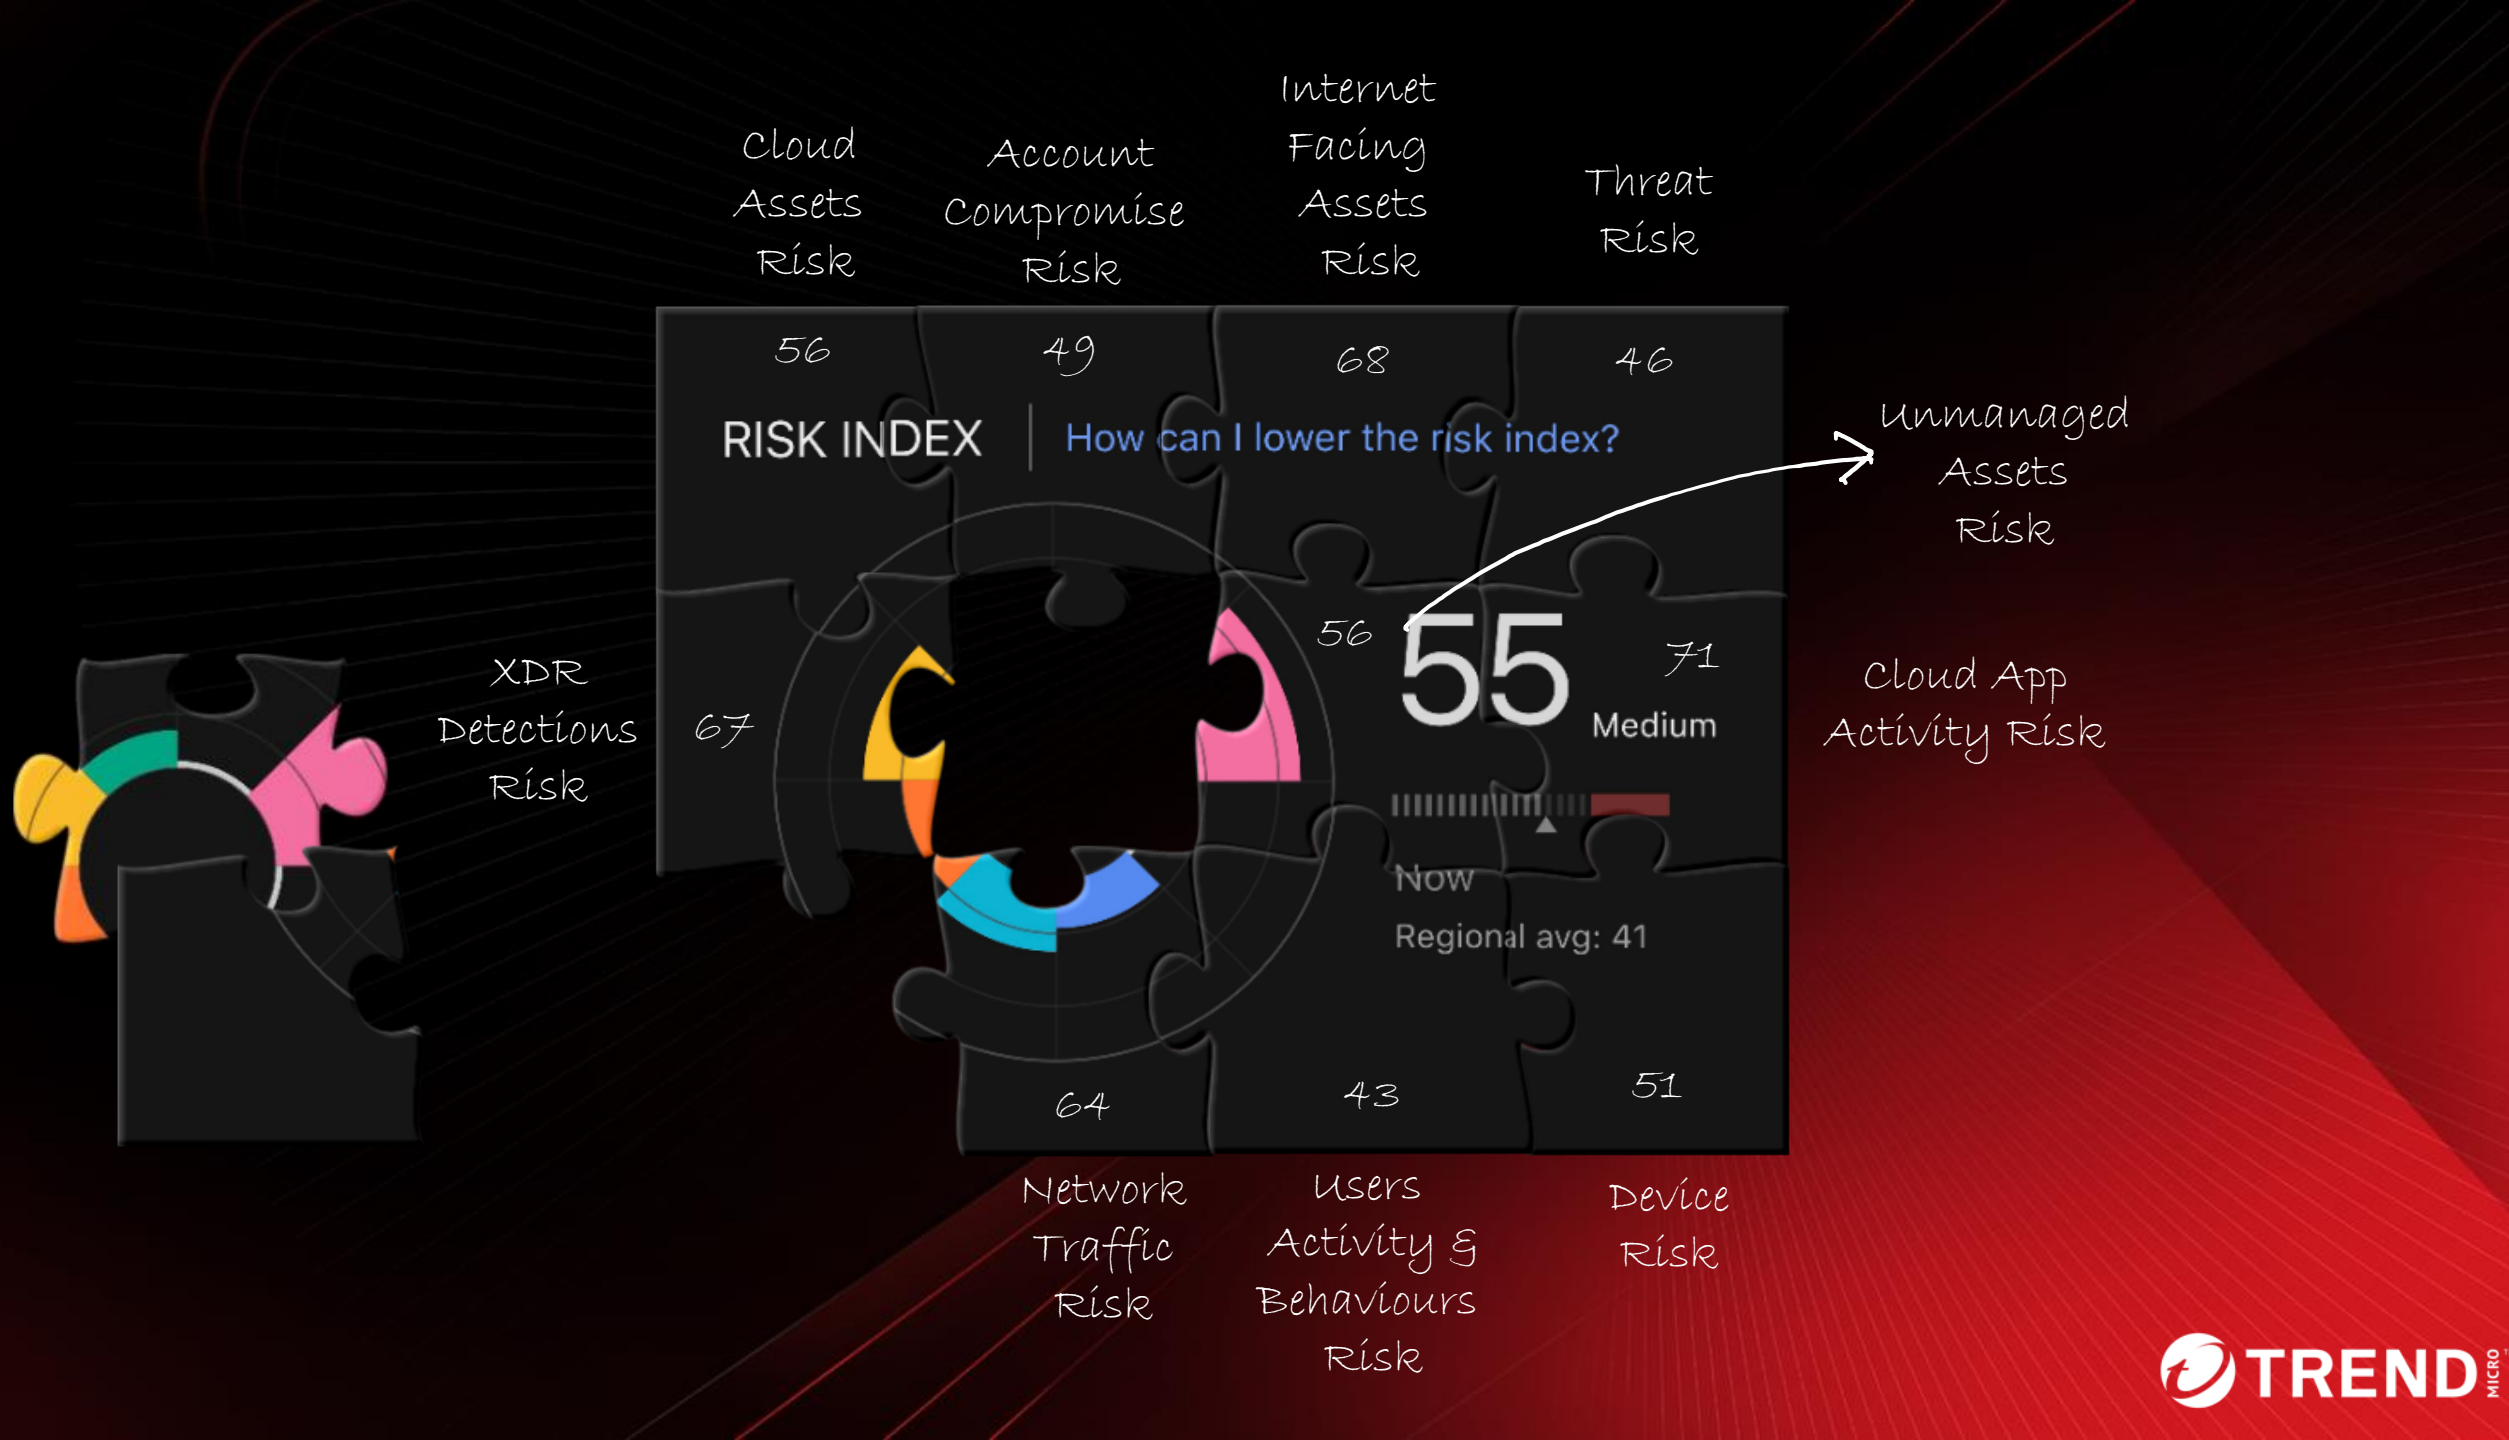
Cloud Assets Risk

Account Compromise Risk

Internet Facing Assets Risk

Threat Risk

56

49

68

46

RISK INDEX | How can I lower the risk index?

Unmanaged Assets Risk

XDR Detections Risk

67

56

55

71

Medium

Cloud App Activity Risk

Now

Regional avg: 41

64

43

51

Network Traffic Risk

Users Activity & Behaviours Risk

Device Risk

TREND MICRO